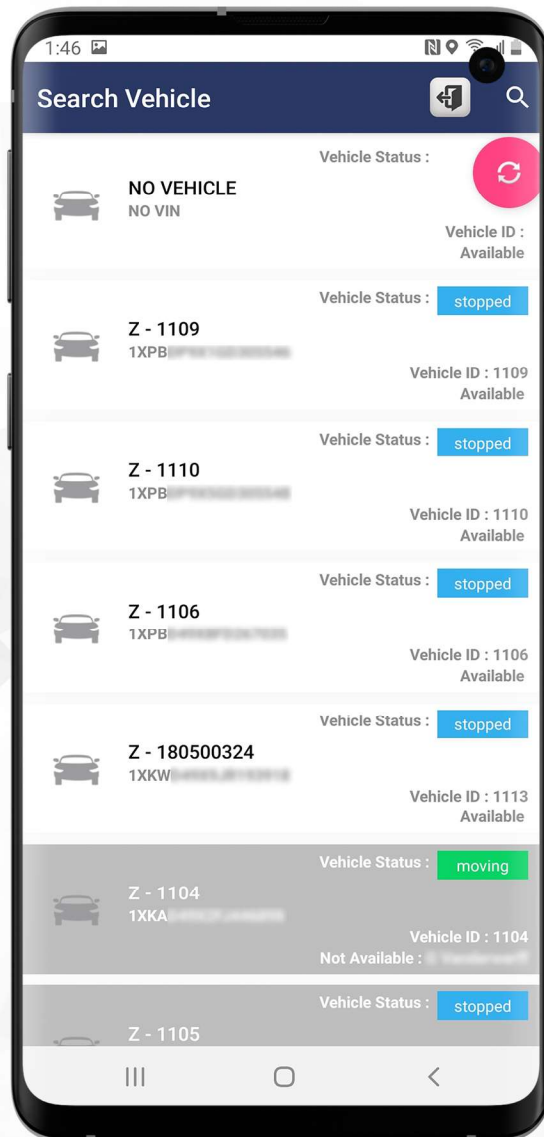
1:46

Search Vehicle

Vehicle Status :

NO VEHICLE
NO VIN

Vehicle ID :
Available

Vehicle Status : stopped

Z - 1109
1XPB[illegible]

Vehicle ID : 1109
Available

Vehicle Status : stopped

Z - 1110
1XPB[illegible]

Vehicle ID : 1110
Available

Vehicle Status : stopped

Z - 1106
1XPB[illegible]

Vehicle ID : 1106
Available

Vehicle Status : stopped

Z - 180500324
1XKW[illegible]

Vehicle ID : 1113
Available

Vehicle Status : moving

Z - 1104
1XKA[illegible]

Vehicle ID : 1104
Not Available : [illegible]

Vehicle Status : stopped

Z - 1105